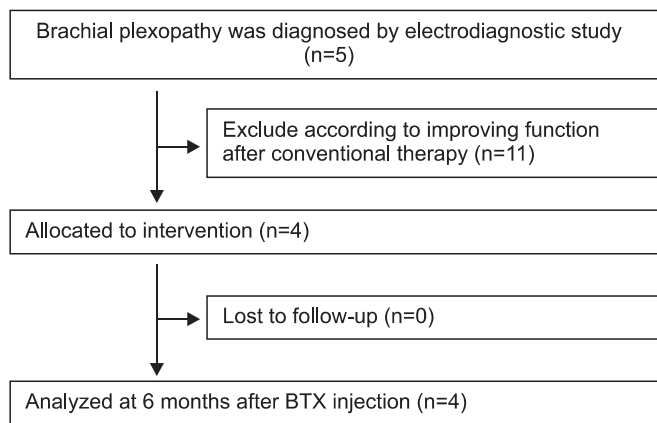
Brachial plexopathy was diagnosed by electrodiagnostic study (n=5)

Exclude according to improving function after conventional therapy (n=11)

Allocated to intervention (n=4)

Lost to follow-up (n=0)

Analyzed at 6 months after BTX injection (n=4)